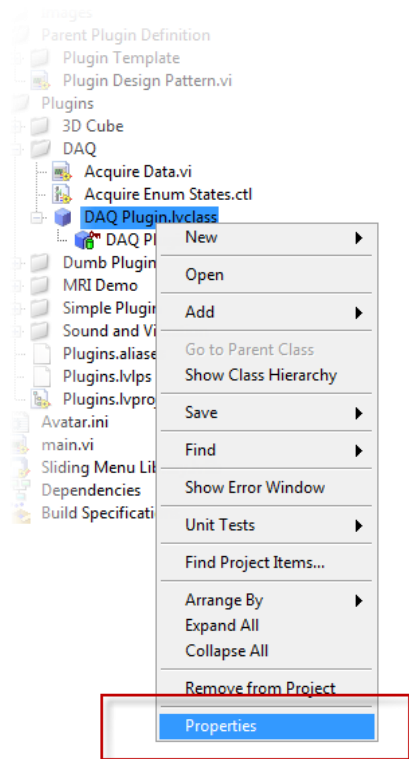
Images
Parent Plugin Definition
Plugin Template
Plugin Design Pattern.vi
Plugins
3D Cube
DAQ
Acquire Data.vi
Acquire Enum States.ctl
DAQ Plugin.lvclass
DAQ Pl
Dumb Plugin
MRI Demo
Simple Plugin
Sound and Vi
Plugins.aliase
Plugins.lvlps
Plugins.lvproj
Avatar.ini
main.vi
Sliding Menu Lib
Dependencies
Build Specificatio

New
Open
Add
Go to Parent Class
Show Class Hierarchy
Save
Find
Show Error Window
Unit Tests
Find Project Items...
Arrange By
Expand All
Collapse All
Remove from Project
Properties